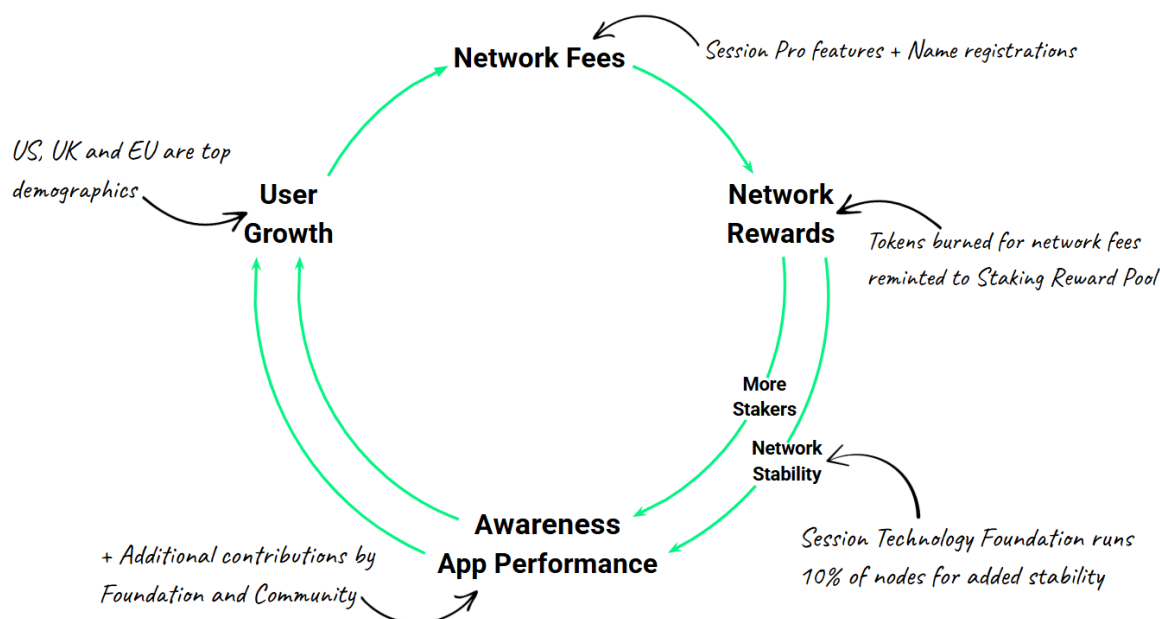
Network Fees

Session Pro features + Name registrations

US, UK and EU are top demographics

User Growth

Network Rewards

Tokens burned for network fees reminted to Staking Reward Pool

More Stakers

Network Stability

Session Technology Foundation runs 10% of nodes for added stability

Awareness

App Performance

+ Additional contributions by Foundation and Community